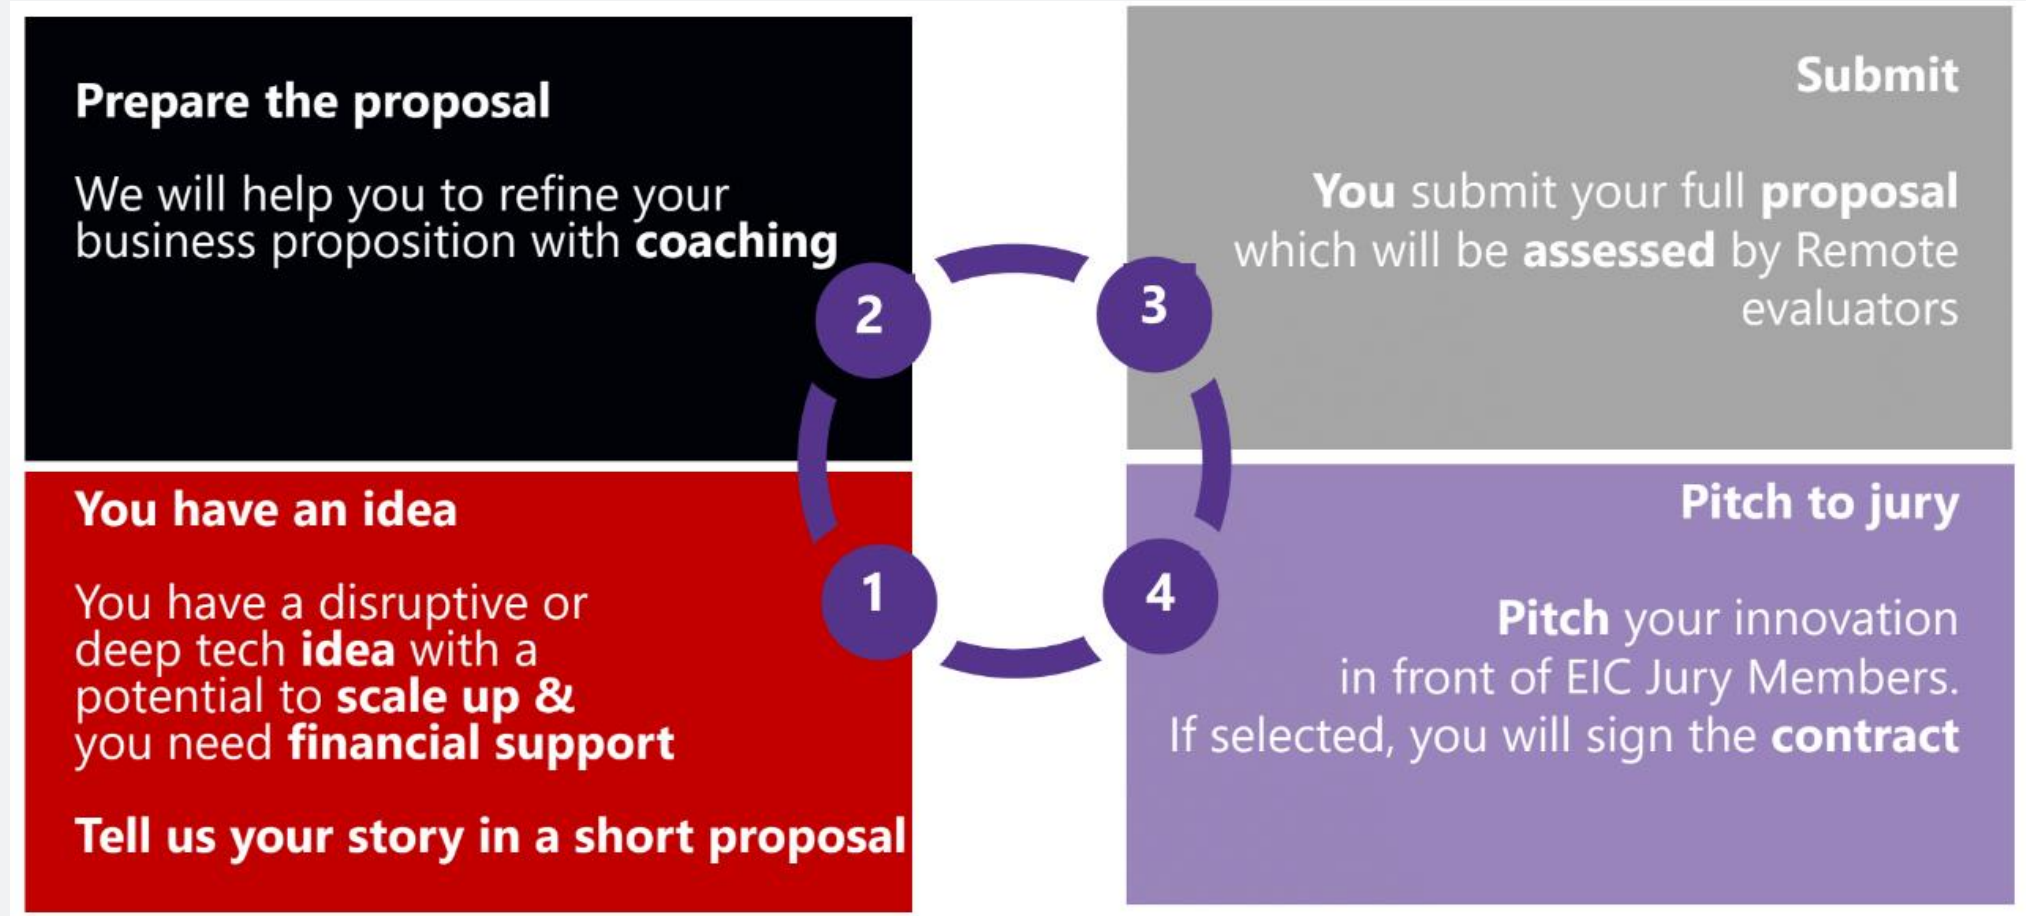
Prepare the proposal

We will help you to refine your business proposition with coaching

Submit

You submit your full proposal which will be assessed by Remote evaluators

2

3

1

4

You have an idea

You have a disruptive or deep tech idea with a potential to scale up & you need financial support

Tell us your story in a short proposal

Pitch to jury

Pitch your innovation in front of EIC Jury Members. If selected, you will sign the contract